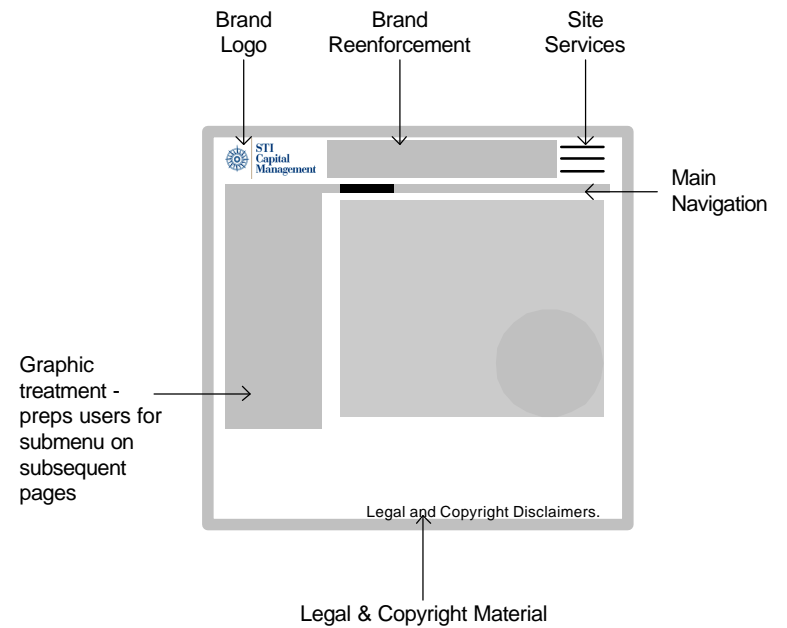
Brand Logo

Brand Reenforcement

Site Services

STI Capital Management

Main Navigation

Graphic treatment - preps users for submenu on subsequent pages

Legal and Copyright Disclaimers.

Legal & Copyright Material